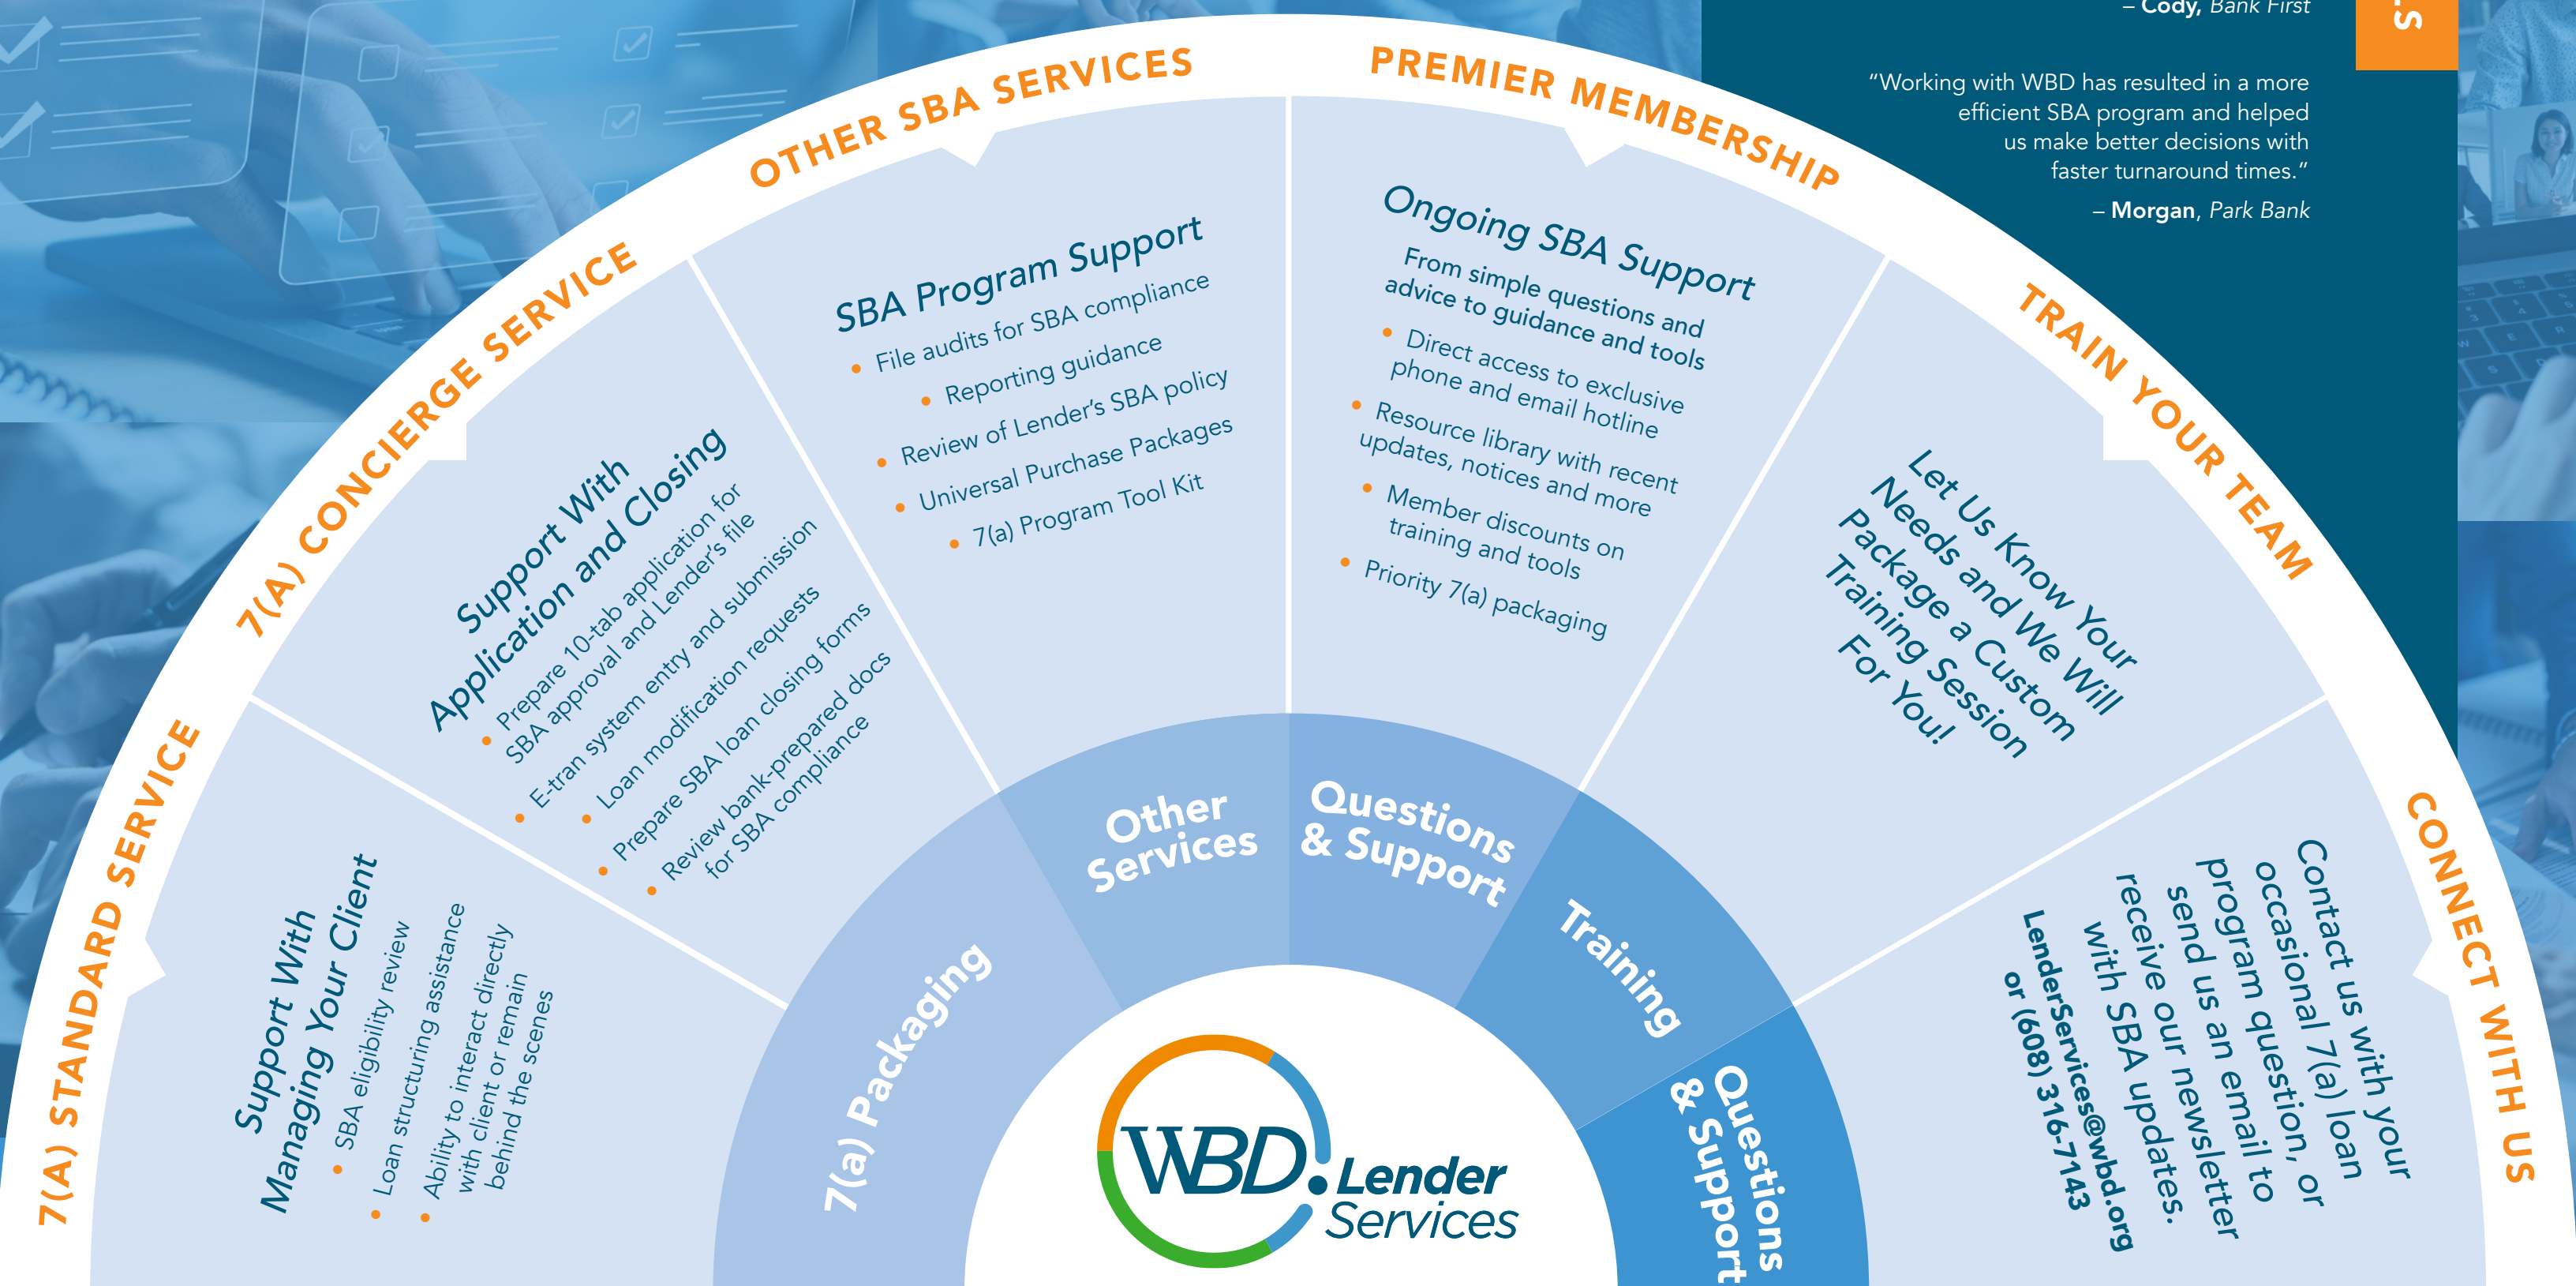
– Cody, Bank First

"Working with WBD has resulted in a more efficient SBA program and helped us make better decisions with faster turnaround times."

– Morgan, Park Bank

7(A) STANDARD SERVICE

Support With Managing Your Client
• SBA eligibility review
• Loan structuring assistance
• Ability to interact directly with client or remain behind the scenes

7(A) CONCIERGE SERVICE

Support With Application and Closing
• Prepare 10-tab application for SBA approval and Lender's file
• E-tran system entry and submission
• Loan modification requests
• Prepare SBA loan closing forms
• Review bank-prepared docs for SBA compliance

OTHER SBA SERVICES

SBA Program Support
• File audits for SBA compliance
• Reporting guidance
• Review of Lender's SBA policy
• Universal Purchase Packages
• 7(a) Program Tool Kit

PREMIER MEMBERSHIP

Ongoing SBA Support
From simple questions and advice to guidance and tools
• Direct access to exclusive phone and email hotline
• Resource library with recent updates, notices and more
• Member discounts on training and tools
• Priority 7(a) packaging

TRAIN YOUR TEAM

Let Us Know Your Needs and We Will Package a Custom Training Session For You!

CONNECT WITH US

Contact us with your occasional 7(a) loan program question, or send us an email to receive our newsletter with SBA updates.
LenderServices@wbd.org or (608) 316-7743

7(a) Packaging
Other Services
Questions & Support
Training
Questions & Support

WBD Lender Services